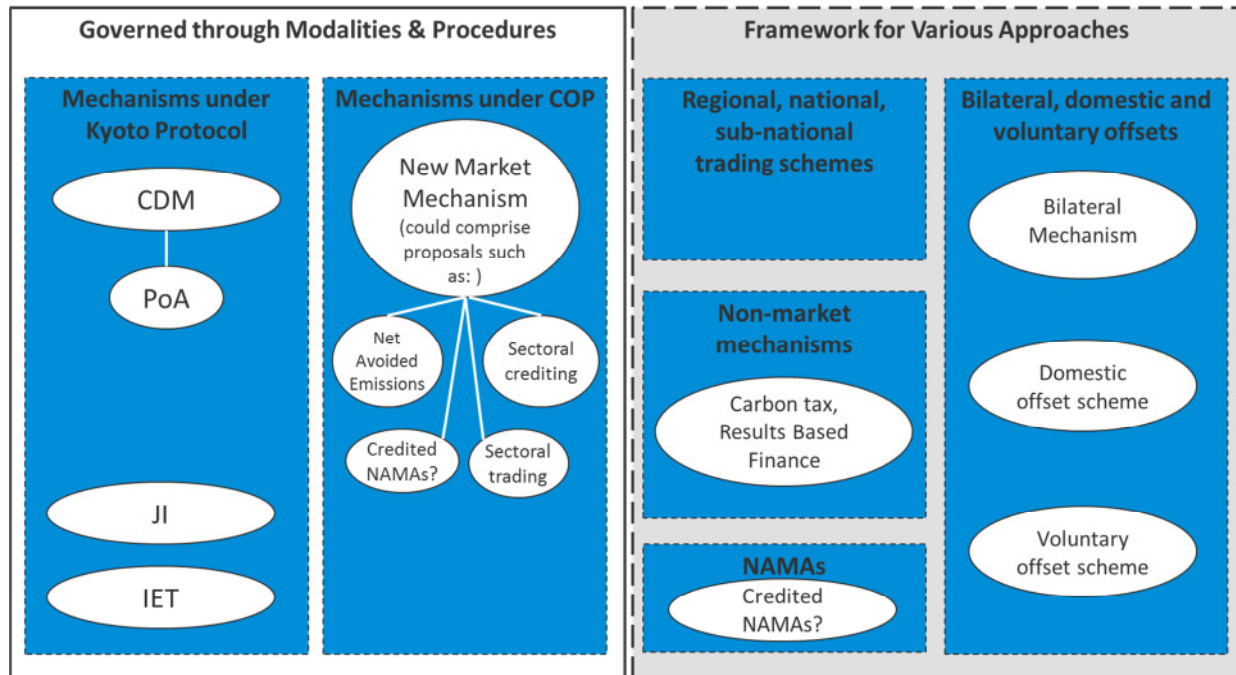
Governed through Modalities & Procedures

Mechanisms under Kyoto Protocol

CDM

PoA

JI

IET

Mechanisms under COP

New Market Mechanism (could comprise proposals such as: )

Net Avoided Emissions

Sectoral crediting

Credited NAMAs?

Sectoral trading

Framework for Various Approaches

Regional, national, sub-national trading schemes

Non-market mechanisms

Carbon tax, Results Based Finance

NAMAs

Credited NAMAs?

Bilateral, domestic and voluntary offsets

Bilateral Mechanism

Domestic offset scheme

Voluntary offset scheme